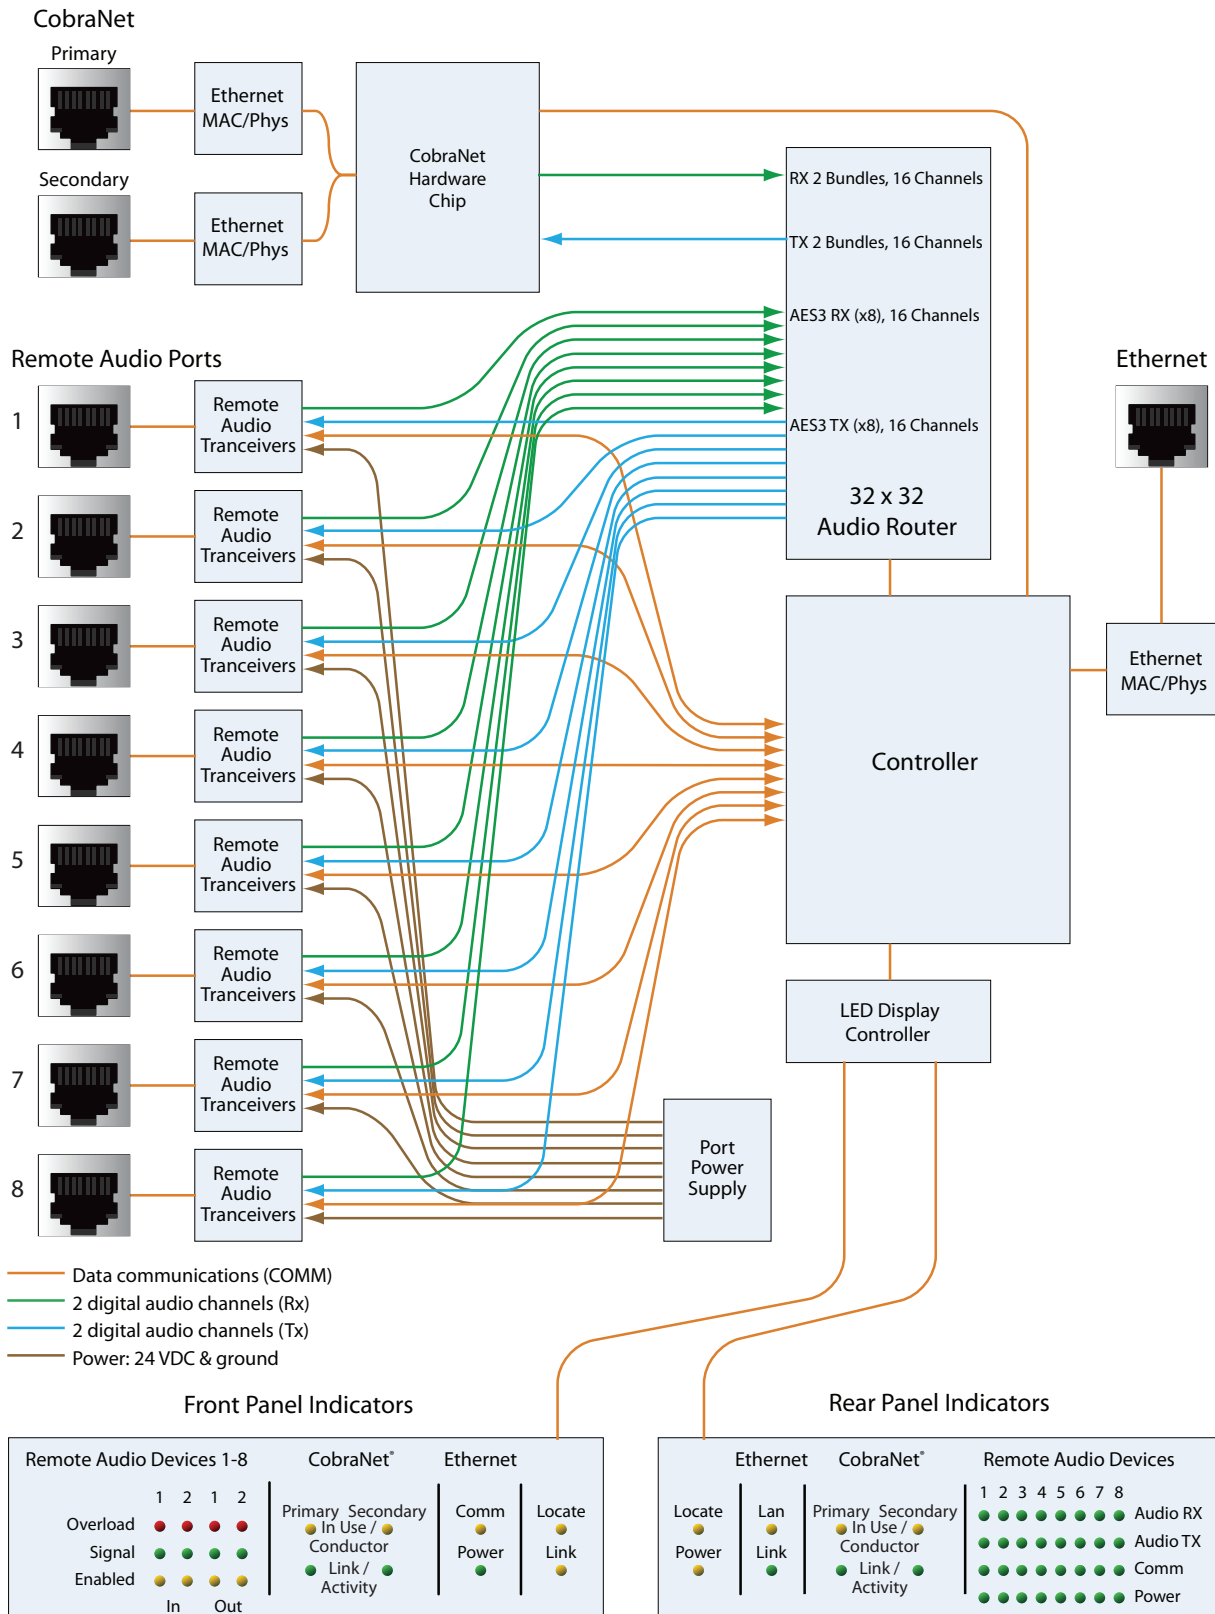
CobraNet
Primary
Ethernet MAC/Phys
Secondary
Ethernet MAC/Phys
CobraNet Hardware Chip
RX 2 Bundles, 16 Channels
TX 2 Bundles, 16 Channels
AES3 RX (x8), 16 Channels
AES3 TX (x8), 16 Channels
32 x 32 Audio Router
Remote Audio Ports
Ethernet
1
Remote Audio Tranceivers
2
Remote Audio Tranceivers
3
Remote Audio Tranceivers
4
Remote Audio Tranceivers
5
Remote Audio Tranceivers
6
Remote Audio Tranceivers
7
Remote Audio Tranceivers
8
Remote Audio Tranceivers
Controller
Ethernet MAC/Phys
LED Display Controller
Port Power Supply
Data communications (COMM)
2 digital audio channels (Rx)
2 digital audio channels (Tx)
Power: 24 VDC & ground
Front Panel Indicators
Rear Panel Indicators
Remote Audio Devices 1-8
CobraNet®
Ethernet
1 2 1 2
Overload
Signal
Enabled
In Out
Primary Secondary
In Use / Conductor
Link / Activity
Comm
Power
Locate
Link
Ethernet
CobraNet®
Remote Audio Devices
Locate
Power
Lan
Link
Primary Secondary
In Use / Conductor
Link / Activity
1 2 3 4 5 6 7 8
Audio RX
Audio TX
Comm
Power